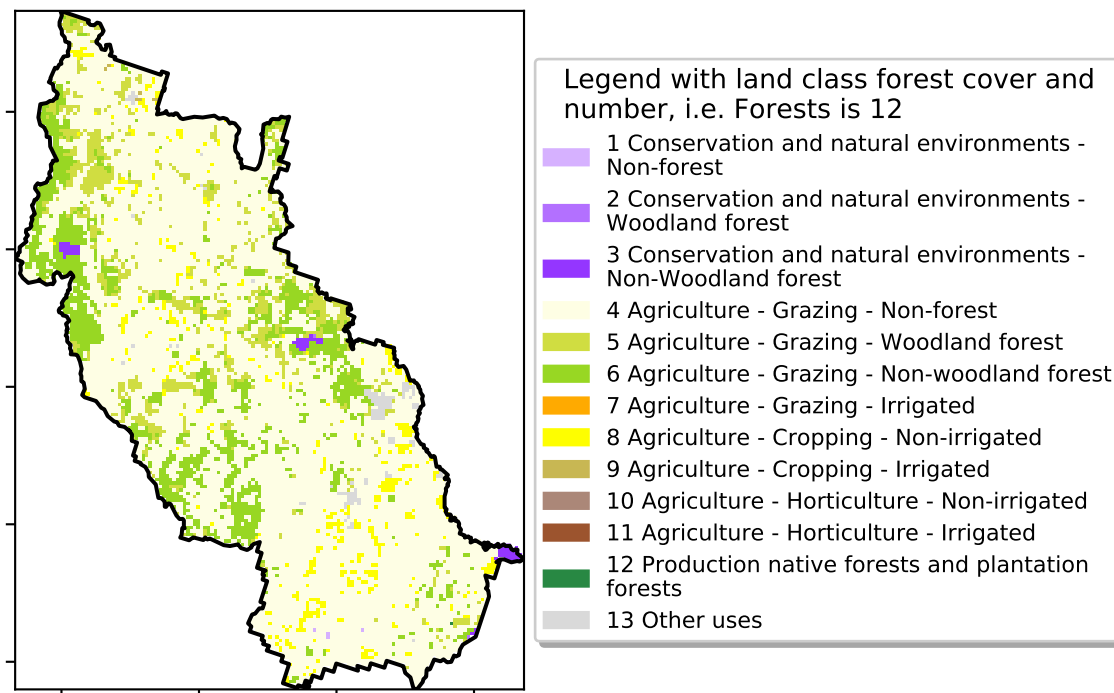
Legend with land class forest cover and number, i.e. Forests is 12

1 Conservation and natural environments - Non-forest
2 Conservation and natural environments - Woodland forest
3 Conservation and natural environments - Non-Woodland forest
4 Agriculture - Grazing - Non-forest
5 Agriculture - Grazing - Woodland forest
6 Agriculture - Grazing - Non-woodland forest
7 Agriculture - Grazing - Irrigated
8 Agriculture - Cropping - Non-irrigated
9 Agriculture - Cropping - Irrigated
10 Agriculture - Horticulture - Non-irrigated
11 Agriculture - Horticulture - Irrigated
12 Production native forests and plantation forests
13 Other uses